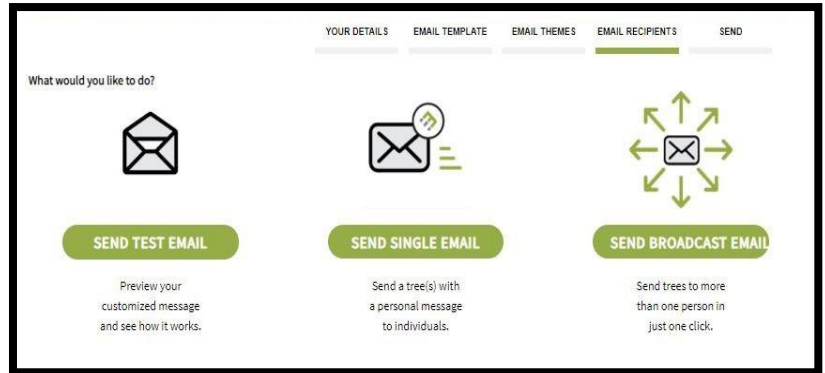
YOUR DETAILS EMAIL TEMPLATE EMAIL THEMES EMAIL RECIPIENTS SEND

What would you like to do?

SEND TEST EMAIL

Preview your customized message and see how it works.

SEND SINGLE EMAIL

Send a tree(s) with a personal message to individuals.

SEND BROADCAST EMAIL

Send trees to more than one person in just one click.